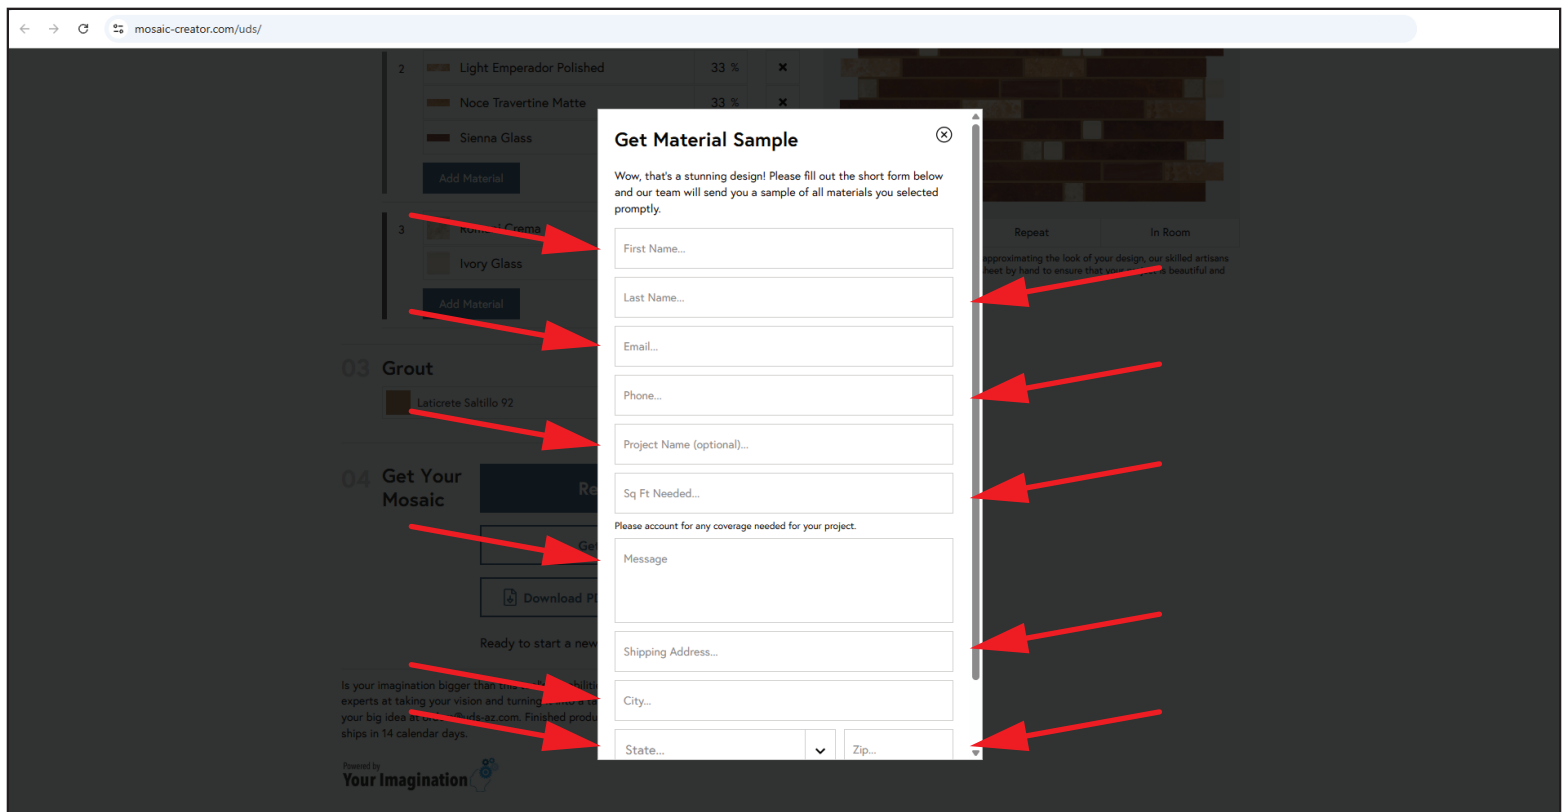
mosaic-creator.com/uds/

2 Light Emperador Polished 33 % ✕
Noce Travertine Matte 33 % ✕
Sienna Glass

Add Material

3 Ro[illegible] Crema
Ivory Glass

Add Material

03 Grout
Laticrete Saltillo 92

04 Get Your Mosaic

Re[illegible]

Get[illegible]

Download P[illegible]

Ready to start a new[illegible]

Is your imagination bigger than this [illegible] experts at taking your vision and turning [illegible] your big idea at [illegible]@uds-az.com. Finished produ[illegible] ships in 14 calendar days.

Powered by Your Imagination

Repeat In Room

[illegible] approximating the look of your design, our skilled artisans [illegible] sheet by hand to ensure that your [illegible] is beautiful and

Get Material Sample

Wow, that's a stunning design! Please fill out the short form below and our team will send you a sample of all materials you selected promptly.

First Name...

Last Name...

Email...

Phone...

Project Name (optional)...

Sq Ft Needed...

Please account for any coverage needed for your project.

Message

Shipping Address...

City...

State...

Zip...